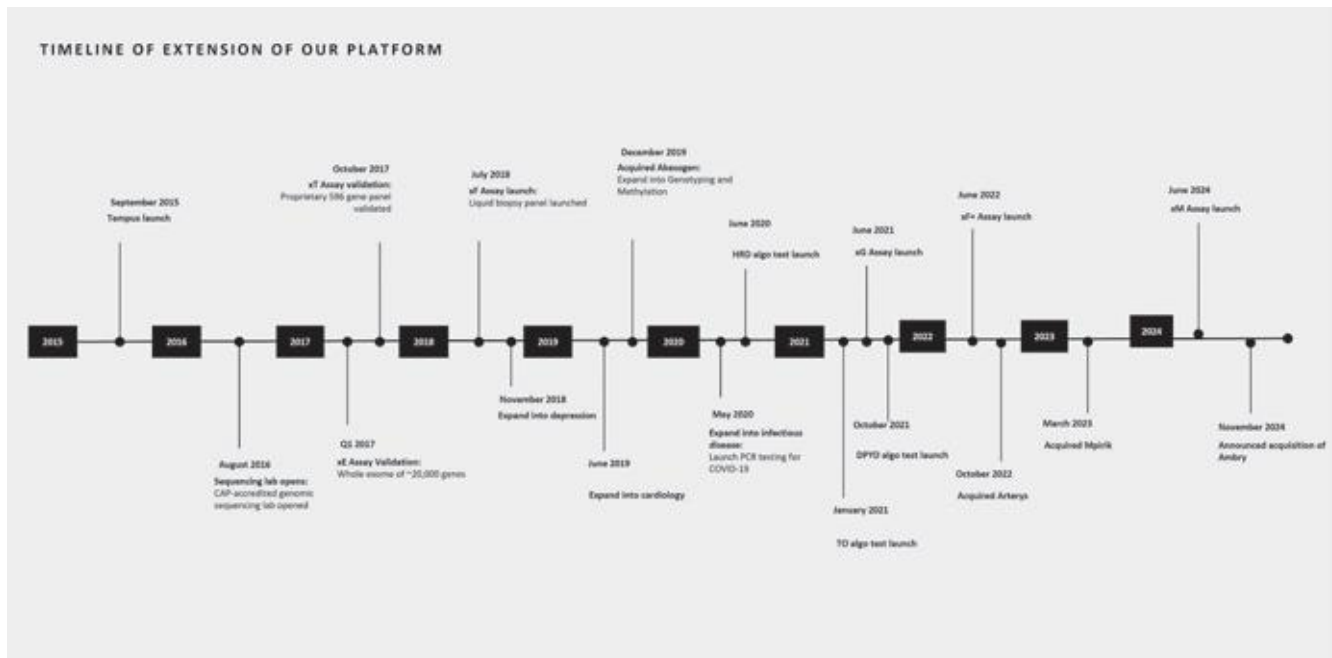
TIMELINE OF EXTENSION OF OUR PLATFORM

2015

September 2015
Tempus launch

2016

August 2016
Sequencing lab opens:
CAP-accredited genomic sequencing lab opened

2017

Q1 2017
xE Assay Validation:
Whole exome of ~20,000 genes

October 2017
xT Assay validation:
Proprietary 596 gene panel validated

2018

July 2018
xF Assay launch:
Liquid biopsy panel launched

November 2018
Expand into depression

2019

June 2019
Expand into cardiology

December 2019
Acquired Akesogen:
Expand into Genotyping and Methylation

2020

May 2020
Expand into infectious disease:
Launch PCR testing for COVID-19

June 2020
HRD algo test launch

2021

January 2021
TO algo test launch

June 2021
xG Assay launch

October 2021
DPYD algo test launch

2022

June 2022
xF+ Assay launch

October 2022
Acquired Arterys

2023

March 2023
Acquired Mpirik

2024

June 2024
xM Assay launch

November 2024
Announced acquisition of Ambry